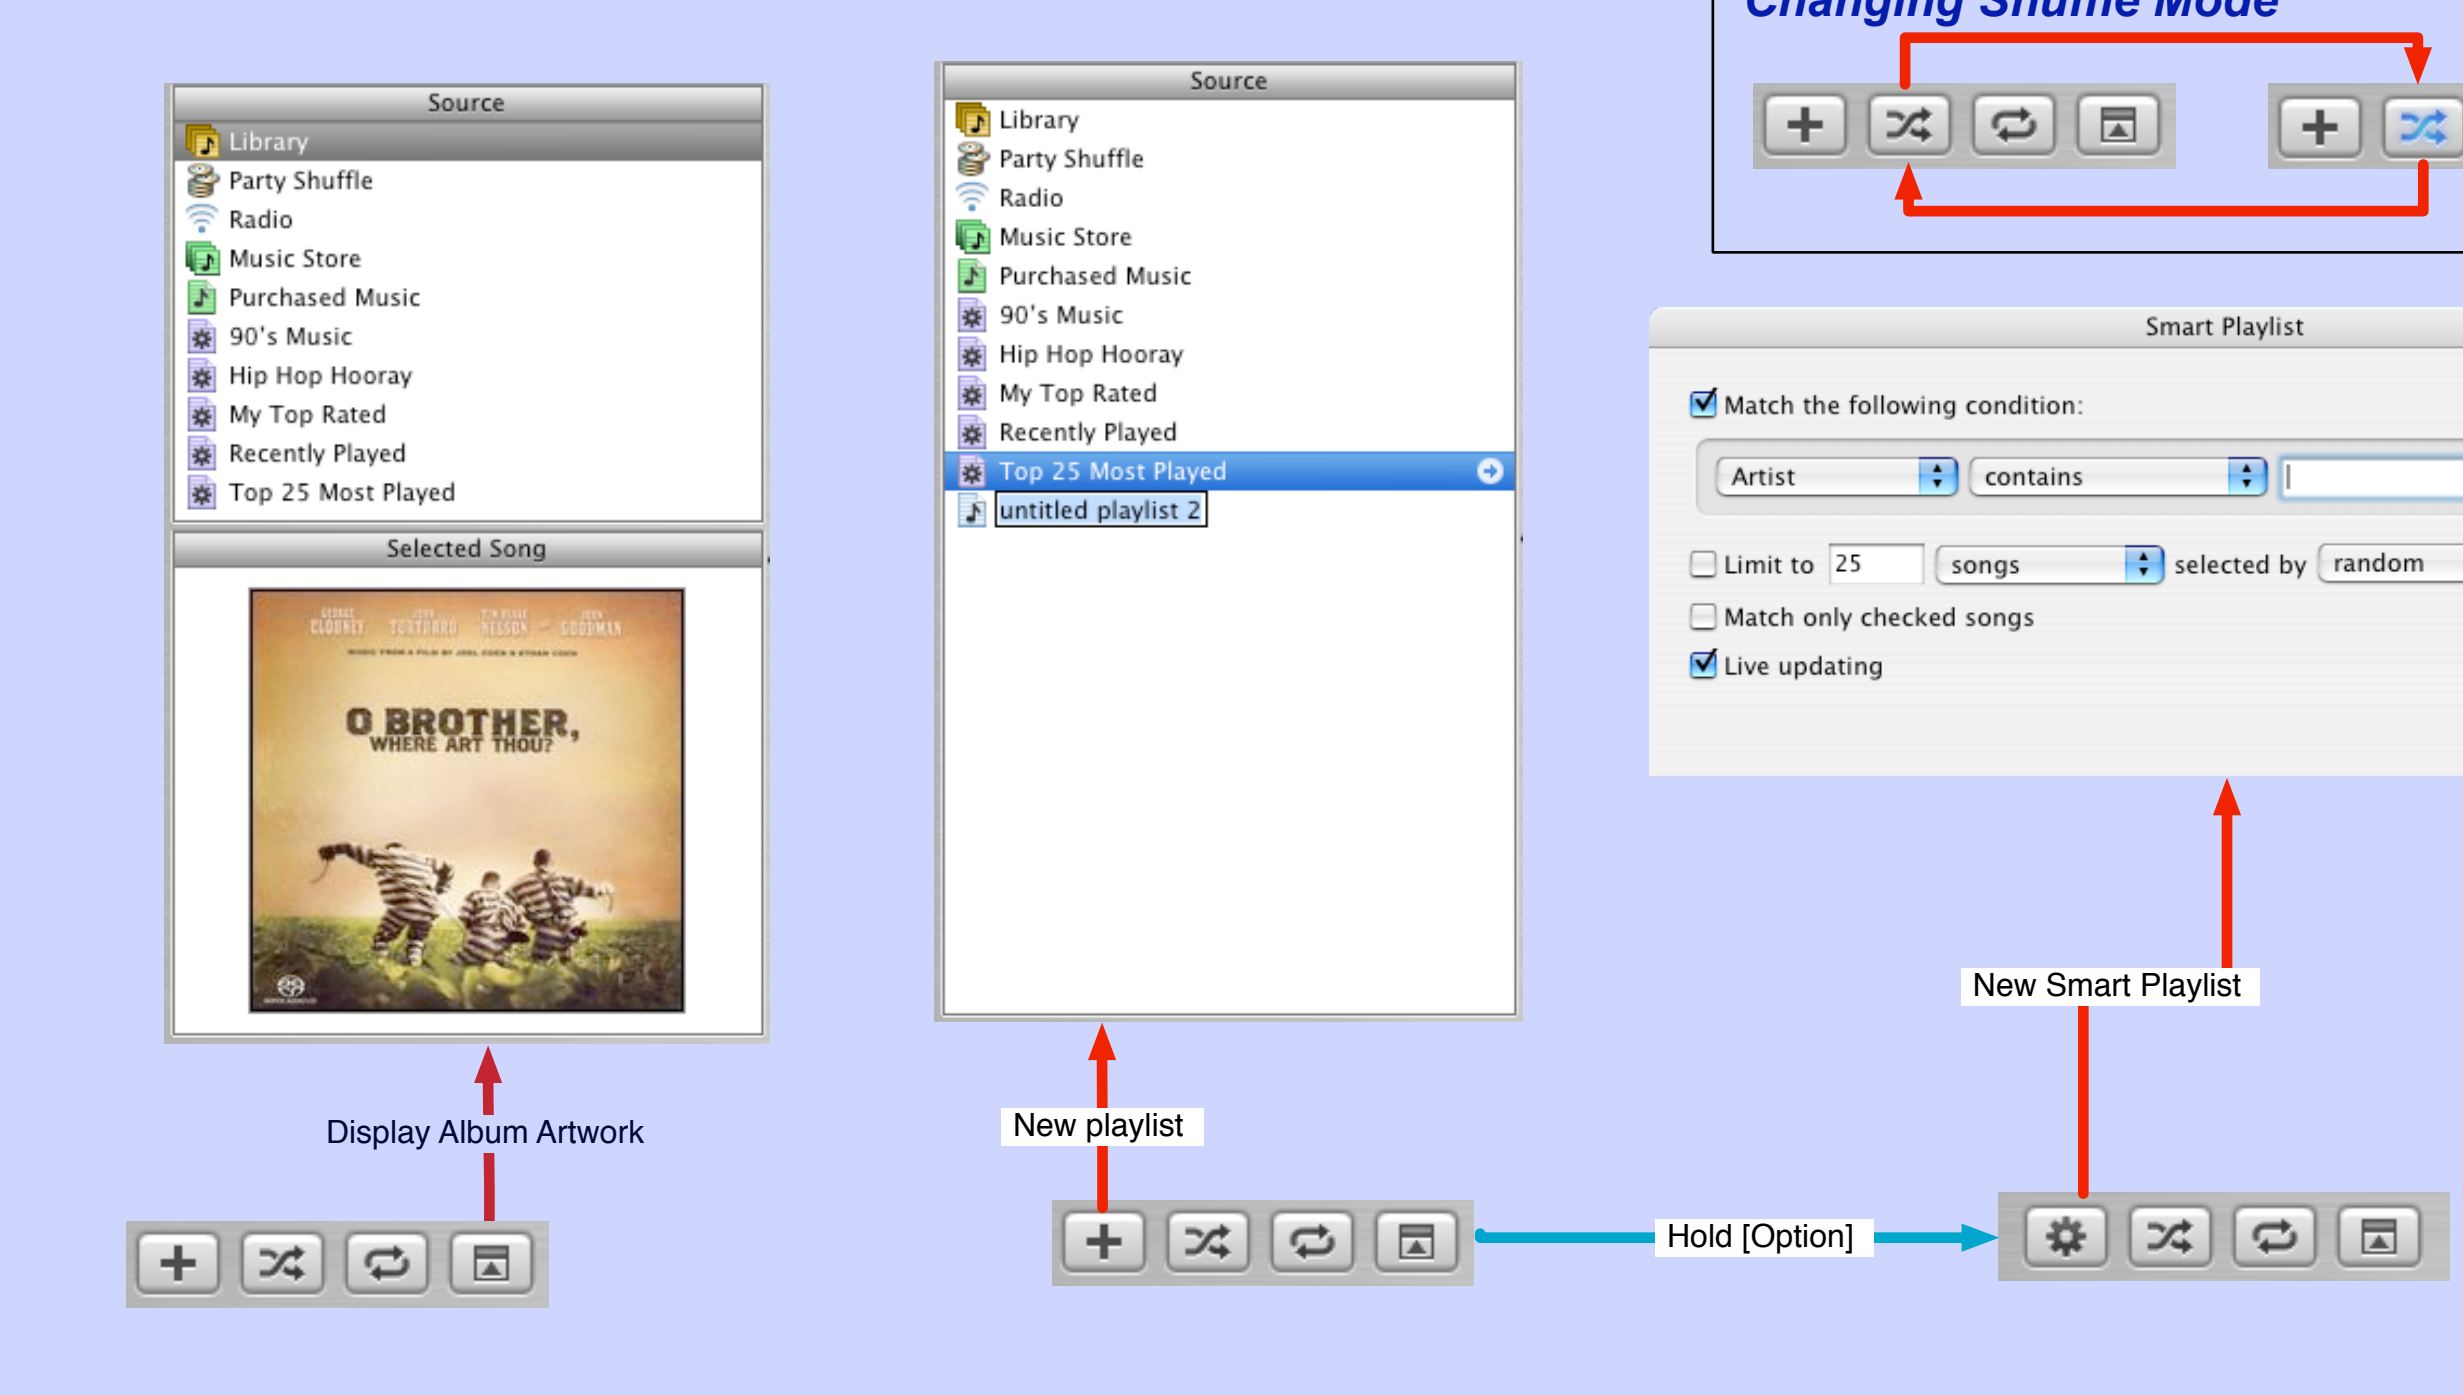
Changing Shuffle Mode

Source
Library
Party Shuffle
Radio
Music Store
Purchased Music
90's Music
Hip Hop Hooray
My Top Rated
Recently Played
Top 25 Most Played

Selected Song

GEORGE CLOONEY JOHN TURTURRO TIM BLAKE NELSON JOHN GOODMAN

O BROTHER, WHERE ART THOU?

Display Album Artwork

Source
Library
Party Shuffle
Radio
Music Store
Purchased Music
90's Music
Hip Hop Hooray
My Top Rated
Recently Played
Top 25 Most Played
untitled playlist 2

New playlist

Smart Playlist

Match the following condition:

Artist contains

Limit to 25 songs selected by random

Match only checked songs

Live updating

New Smart Playlist

Hold [Option]